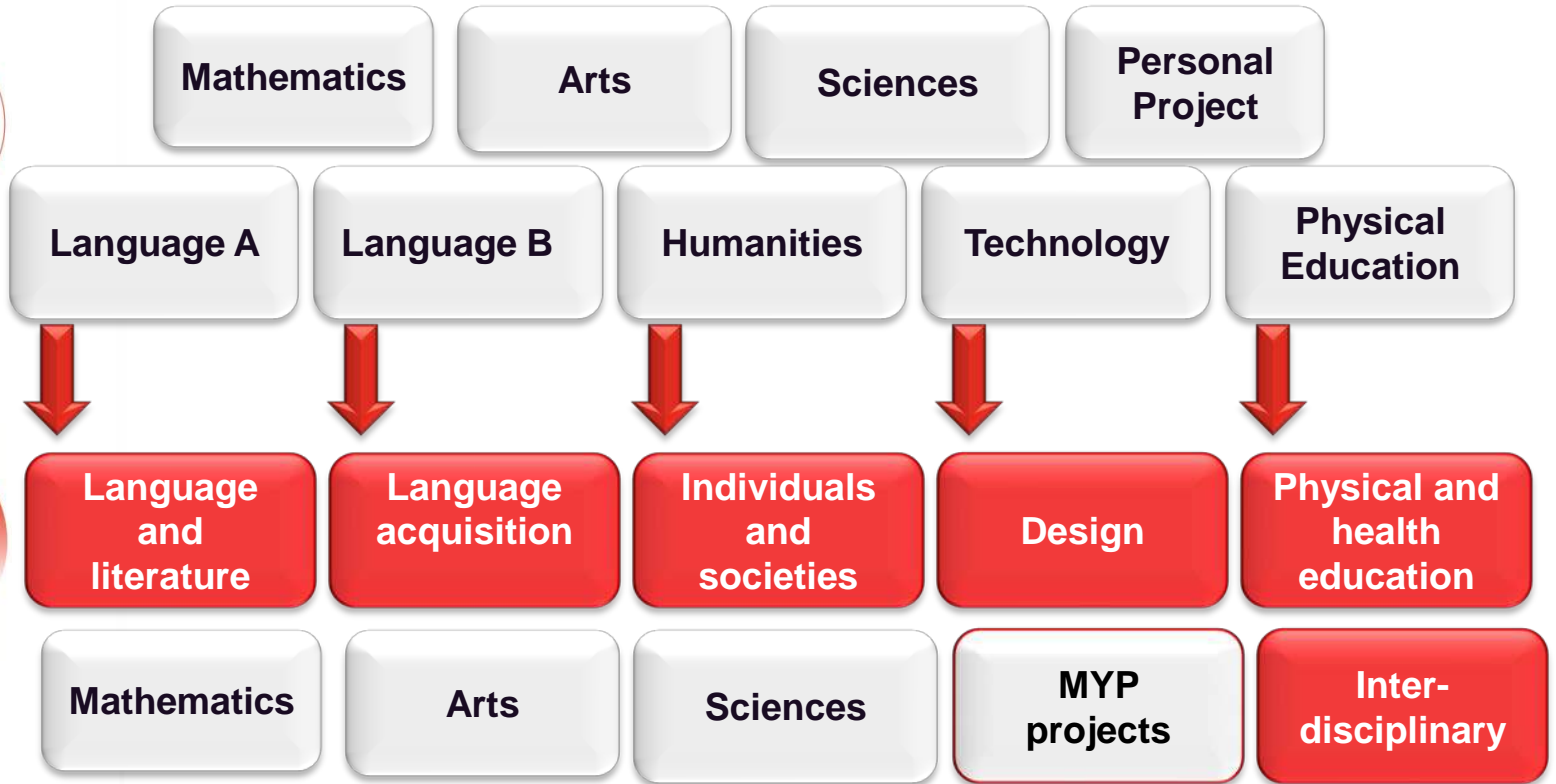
Mathematics

Arts

Sciences

Personal Project

Language A

Language B

Humanities

Technology

Physical Education

Language and literature

Language acquisition

Individuals and societies

Design

Physical and health education

Mathematics

Arts

Sciences

MYP projects

Inter-disciplinary